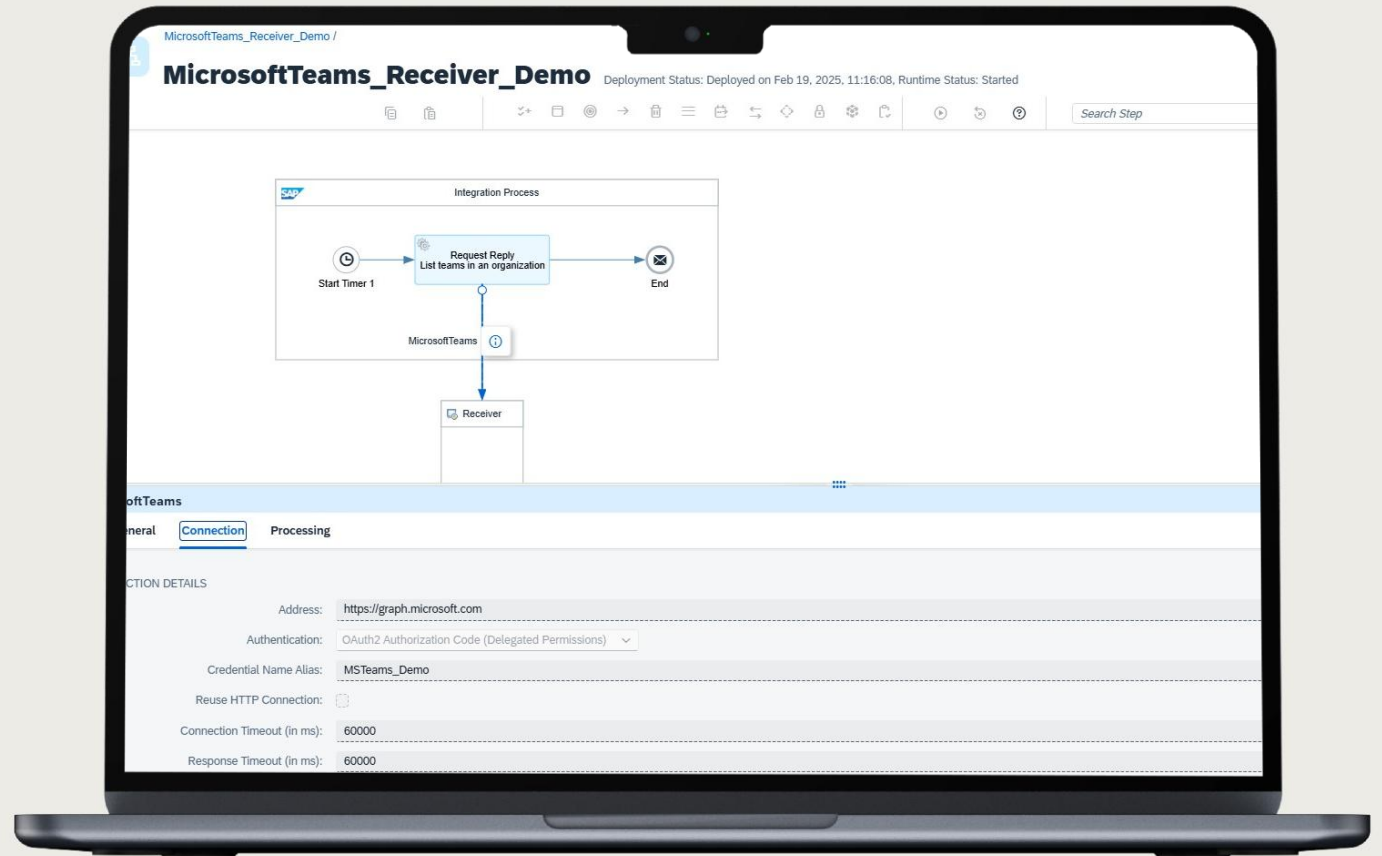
MicrosoftTeams_Receiver_Demo /

MicrosoftTeams_Receiver_Demo Deployment Status: Deployed on Feb 19, 2025, 11:16:08, Runtime Status: Started

Search Step

SAP Integration Process

Start Timer 1

Request Reply
List teams in an organization

End

MicrosoftTeams

Receiver

oftTeams

eneral Connection Processing

CTION DETAILS

Address: https://graph.microsoft.com

Authentication: OAuth2 Authorization Code (Delegated Permissions)

Credential Name Alias: MSTeams_Demo

Reuse HTTP Connection:

Connection Timeout (in ms): 60000

Response Timeout (in ms): 60000